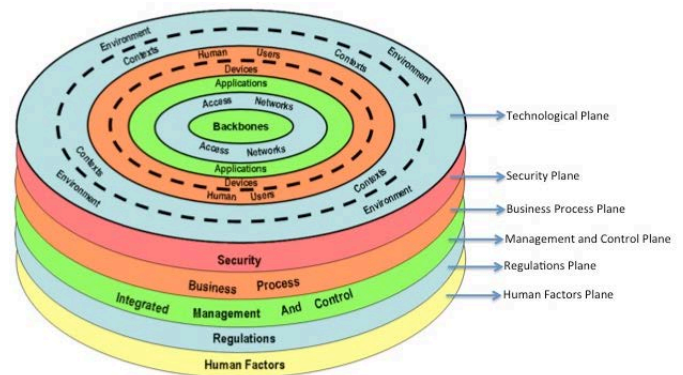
Environment
Contexts
Human Users
Contexts
Environment
Devices
Applications
Access Networks
Backbones
Access Networks
Applications
Devices
Human Users
Contexts
Environment
Contexts
Environment
Technological Plane
Security Plane
Business Process Plane
Management and Control Plane
Regulations Plane
Human Factors Plane
Security
Business Process
Integrated Management And Control
Regulations
Human Factors